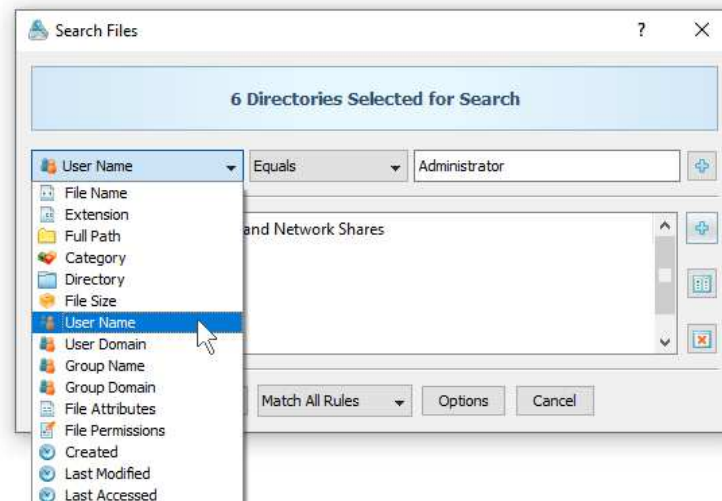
Search Files ? ×

6 Directories Selected for Search

User Name
Equals
Administrator

File Name
Extension
Full Path
Category
Directory
File Size
User Name
User Domain
Group Name
Group Domain
File Attributes
File Permissions
Created
Last Modified
Last Accessed

and Network Shares

Match All Rules
Options
Cancel